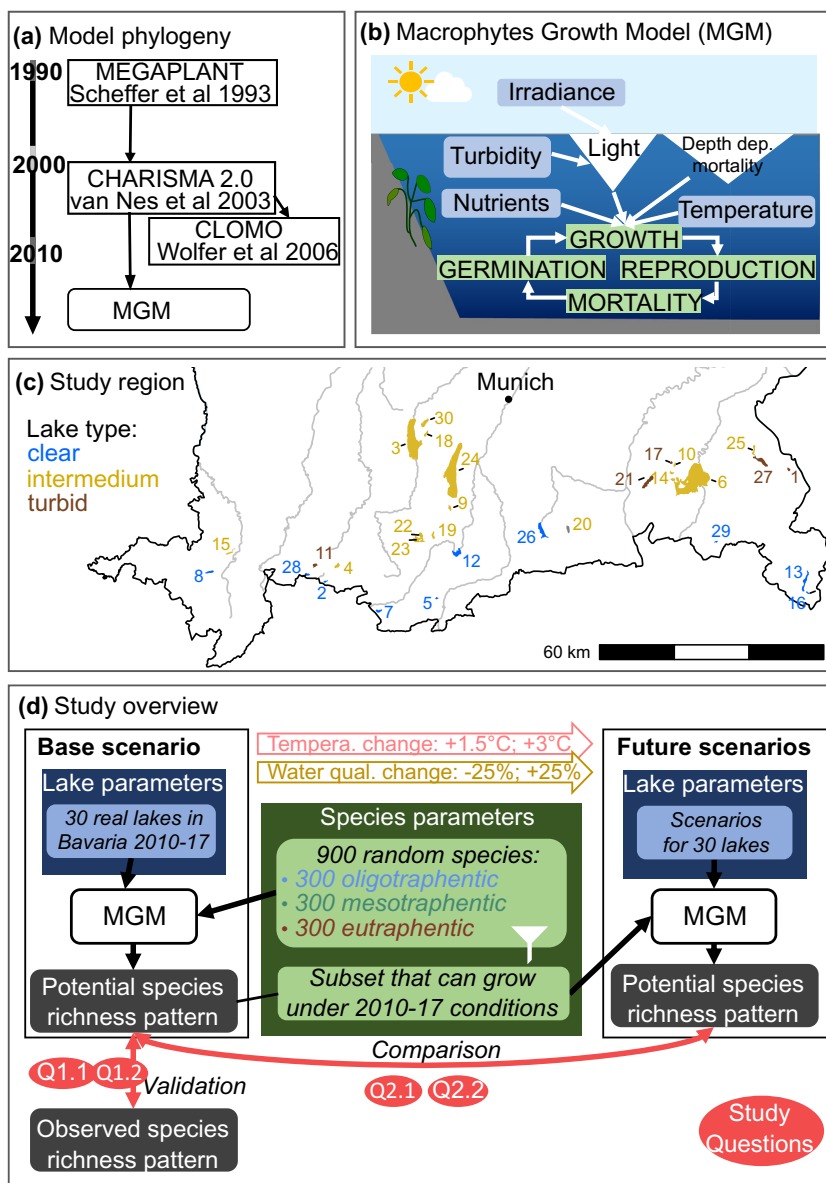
(a) Model phylogeny

1990
MEGAPLANT
Scheffer et al 1993

2000
CHARISMA 2.0
van Nes et al 2003

CLOMO
Wolfer et al 2006

2010

MGM

(b) Macrophytes Growth Model (MGM)

Irradiance
Turbidity
Light
Depth dep. mortality
Nutrients
Temperature
GROWTH
GERMINATION
REPRODUCTION
MORTALITY

(c) Study region

Munich

Lake type:
clear
intermedium
turbid

30
18
3
24
9
22
19
23
12
15
8
11
4
28
2
7
5
26
20
17
10
25
21
14
6
27
1
29
13
16

60 km

(d) Study overview

Base scenario
Lake parameters
30 real lakes in Bavaria 2010-17
MGM
Potential species richness pattern

Tempera. change: +1.5°C; +3°C
Water qual. change: -25%; +25%

Species parameters
900 random species:
• 300 oligotraphentic
• 300 mesotraphentic
• 300 eutraphentic
Subset that can grow under 2010-17 conditions

Future scenarios
Lake parameters
Scenarios for 30 lakes
MGM
Potential species richness pattern

Comparison
Q1.1 Q1.2
Validation
Q2.1 Q2.2

Observed species richness pattern

Study Questions